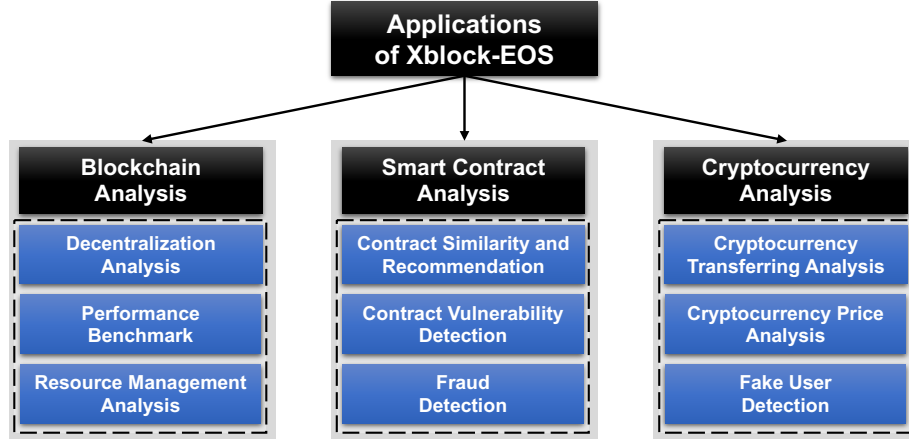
Applications of Xblock-EOS

Blockchain Analysis

Decentralization Analysis

Performance Benchmark

Resource Management Analysis

Smart Contract Analysis

Contract Similarity and Recommendation

Contract Vulnerability Detection

Fraud Detection

Cryptocurrency Analysis

Cryptocurrency Transferring Analysis

Cryptocurrency Price Analysis

Fake User Detection